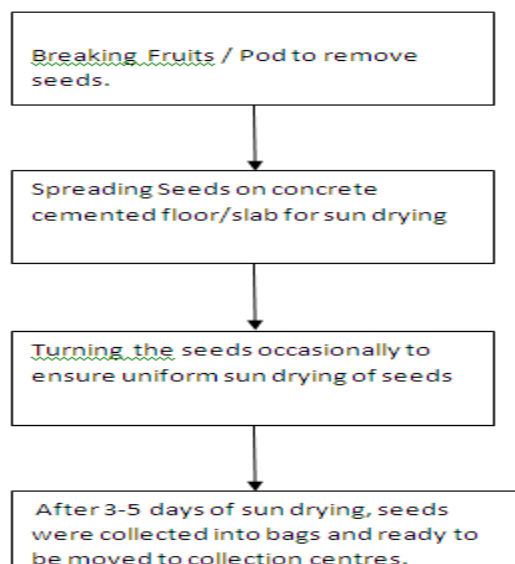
Breaking Fruits / Pod to remove seeds.

Spreading Seeds on concrete cemented floor/slab for sun drying

Turning the seeds occasionally to ensure uniform sun drying of seeds

After 3-5 days of sun drying, seeds were collected into bags and ready to be moved to collection centres.